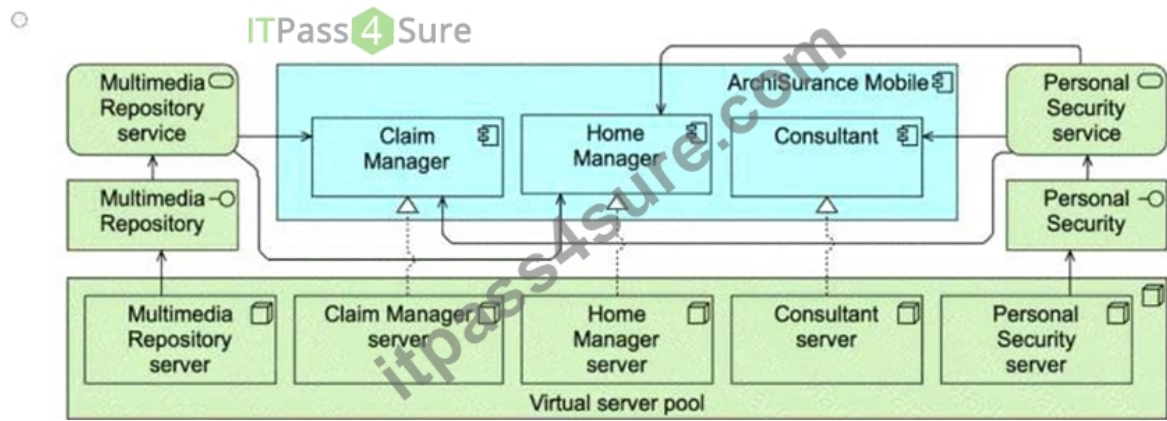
ITPass4Sure

ArchiSurance Mobile

Multimedia Repository service

Claim Manager

Home Manager

Consultant

Personal Security service

Multimedia Repository

Personal Security

Multimedia Repository server

Claim Manager server

Home Manager server

Consultant server

Personal Security server

Virtual server pool

itpass4sure.com